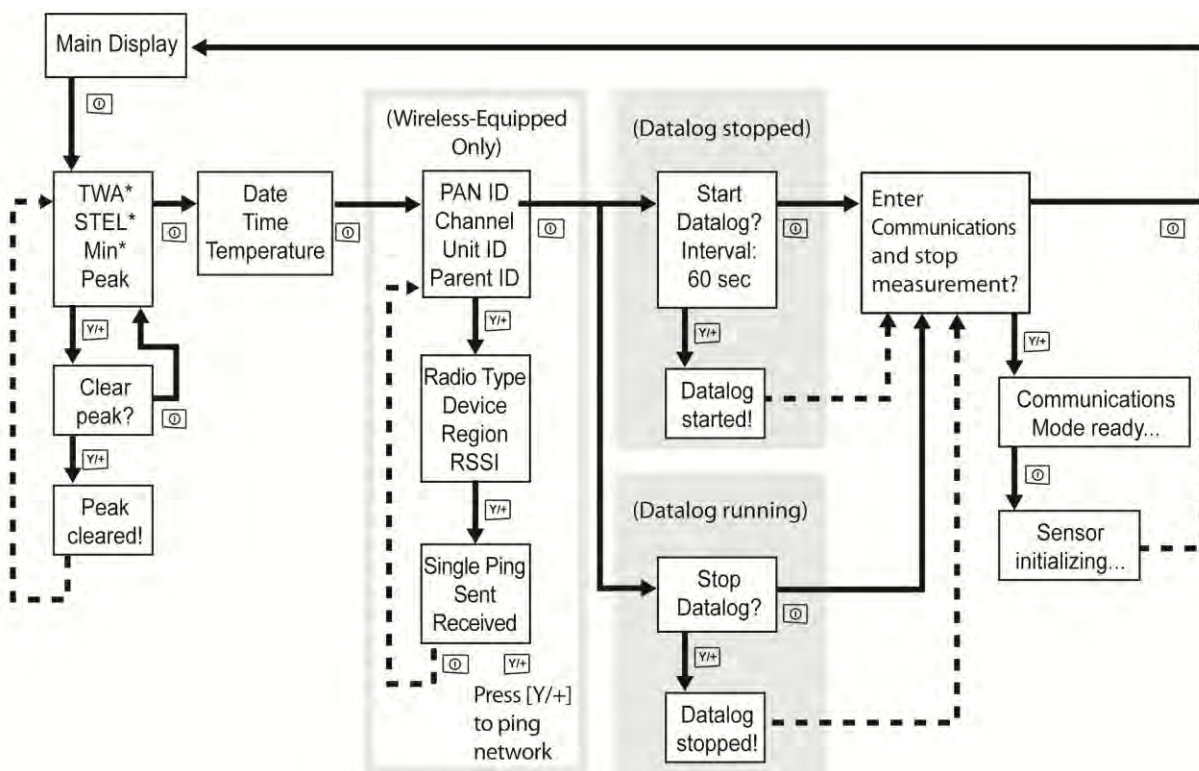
Main Display

TWA*
STEL*
Min*
Peak

Y/+

Clear peak?

Y/+

Peak cleared!

Date
Time
Temperature

(Wireless-Equipped Only)

PAN ID
Channel
Unit ID
Parent ID

Y/+

Radio Type
Device
Region
RSSI

Y/+

Single Ping
Sent
Received

Y/+

Press [Y/+] to ping network

(Datalog stopped)

Start Datalog?
Interval:
60 sec

Y/+

Datalog started!

(Datalog running)

Stop Datalog?

Y/+

Datalog stopped!

Enter Communications and stop measurement?

Y/+

Communications Mode ready...

Sensor initializing...